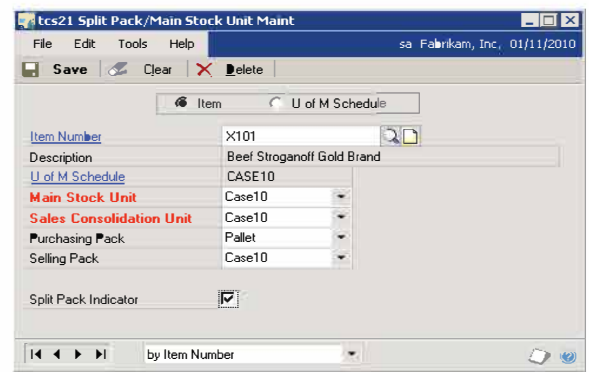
tcs21 Split Pack/Main Stock Unit Maint

File Edit Tools Help sa Fabrikam, Inc, 01/11/2010

Save Clear Delete

Item U of M Schedule

Item Number X101

Description Beef Stroganoff Gold Brand

U of M Schedule CASE10

Main Stock Unit Case10

Sales Consolidation Unit Case10

Purchasing Pack Pallet

Selling Pack Case10

Split Pack Indicator

by Item Number